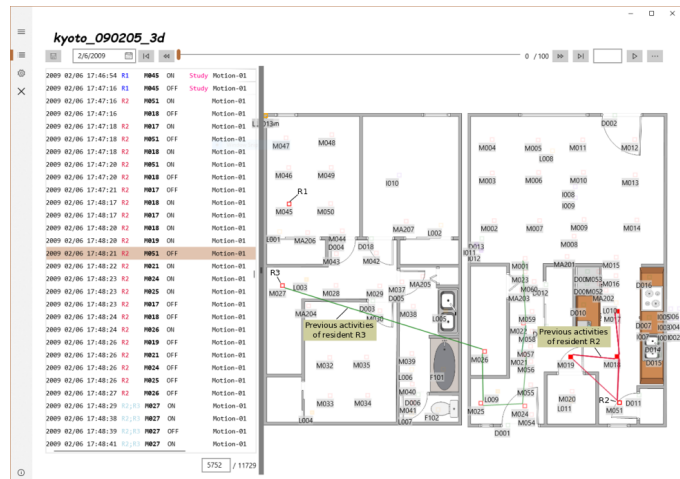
kyoto_090205_3d

2/6/2009

0 / 100

2009 02/06 17:46:54 R1 M045 ON Study Motion-01
2009 02/06 17:47:16 R1 M045 OFF Study Motion-01
2009 02/06 17:47:16 R2 M051 ON Motion-01
2009 02/06 17:47:16 M018 OFF Motion-01
2009 02/06 17:47:18 R2 M017 ON Motion-01
2009 02/06 17:47:18 R2 M051 OFF Motion-01
2009 02/06 17:47:18 R2 M018 ON Motion-01
2009 02/06 17:47:20 R2 M051 ON Motion-01
2009 02/06 17:47:20 R2 M018 OFF Motion-01
2009 02/06 17:47:21 R2 M017 OFF Motion-01
2009 02/06 17:48:17 R2 M018 ON Motion-01
2009 02/06 17:48:17 R2 M017 ON Motion-01
2009 02/06 17:48:20 R2 M018 OFF Motion-01
2009 02/06 17:48:20 R2 M019 ON Motion-01
2009 02/06 17:48:21 R2 M051 OFF Motion-01
2009 02/06 17:48:22 R2 M021 ON Motion-01
2009 02/06 17:48:23 R2 M024 ON Motion-01
2009 02/06 17:48:23 R2 M025 ON Motion-01
2009 02/06 17:48:23 R2 M017 OFF Motion-01
2009 02/06 17:48:24 R2 M018 OFF Motion-01
2009 02/06 17:48:24 R2 M026 ON Motion-01
2009 02/06 17:48:26 R2 M019 OFF Motion-01
2009 02/06 17:48:26 R2 M021 OFF Motion-01
2009 02/06 17:48:26 R2 M024 OFF Motion-01
2009 02/06 17:48:26 R2 M025 OFF Motion-01
2009 02/06 17:48:27 R2 M026 OFF Motion-01
2009 02/06 17:48:29 R2,R3 M027 ON Motion-01
2009 02/06 17:48:38 R2,R3 M027 OFF Motion-01
2009 02/06 17:48:39 R2,R3 M027 ON Motion-01
2009 02/06 17:48:41 R2,R3 M027 OFF Motion-01

5752 / 11729

D13m M047 M048 M046 M049 R1 M045 M050 I010 L001 MA206 M044 M043 D017 D018 M042 MA207 L002 D002 M004 M005 L008 M011 M012 M003 M006 M010 M013 I008 I009 M002 M007 M009 M014 M001 M008 D013 I011 I012 M001 M023 MA201 M015 R3 M027 L003 M028 M029 D003 M030 M037 D005 MA205 MA203 M060 D012 D008 M053 D009 D004 MA202 D016 M016 L010 M017 I005 I006 I004 I003 I002 I001 I007 D007 D014 D015 Previous activities of resident R3 M038 L005 M022 M058 M020 Previous activities of resident R2 M039 L006 F101 M026 M057 M021 M019 M018 M032 M035 M040 M055 M033 M034 M041 D006 L007 F102 L009 M025 M024 M054 M020 L011 R2 M051 D011 L004 D001